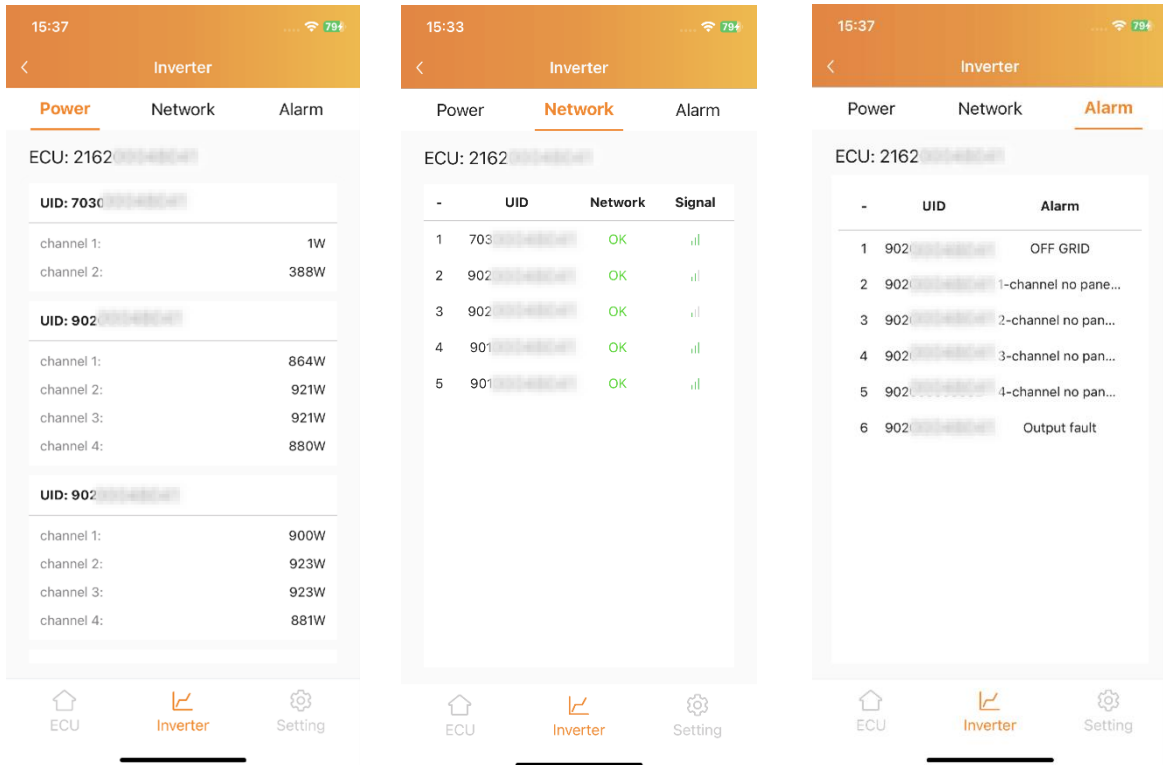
15:37
79
Inverter
Power Network Alarm
ECU: 2162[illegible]

UID: 7030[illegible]
channel 1: 1W
channel 2: 388W

UID: 902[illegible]
channel 1: 864W
channel 2: 921W
channel 3: 921W
channel 4: 880W

UID: 902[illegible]
channel 1: 900W
channel 2: 923W
channel 3: 923W
channel 4: 881W

ECU Inverter Setting

15:33
79
Inverter
Power Network Alarm
ECU: 2162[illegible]

| - | UID | Network | Signal |
|---|---|---|---|
| 1 | 703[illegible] | OK | |
| 2 | 902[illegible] | OK | |
| 3 | 902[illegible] | OK | |
| 4 | 901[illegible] | OK | |
| 5 | 901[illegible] | OK | |

ECU Inverter Setting

15:37
79
Inverter
Power Network Alarm
ECU: 2162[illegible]

| - | UID | Alarm |
|---|---|---|
| 1 | 902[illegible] | OFF GRID |
| 2 | 902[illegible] | 1-channel no pane... |
| 3 | 902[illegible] | 2-channel no pan... |
| 4 | 902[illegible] | 3-channel no pan... |
| 5 | 902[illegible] | 4-channel no pan... |
| 6 | 902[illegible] | Output fault |

ECU Inverter Setting